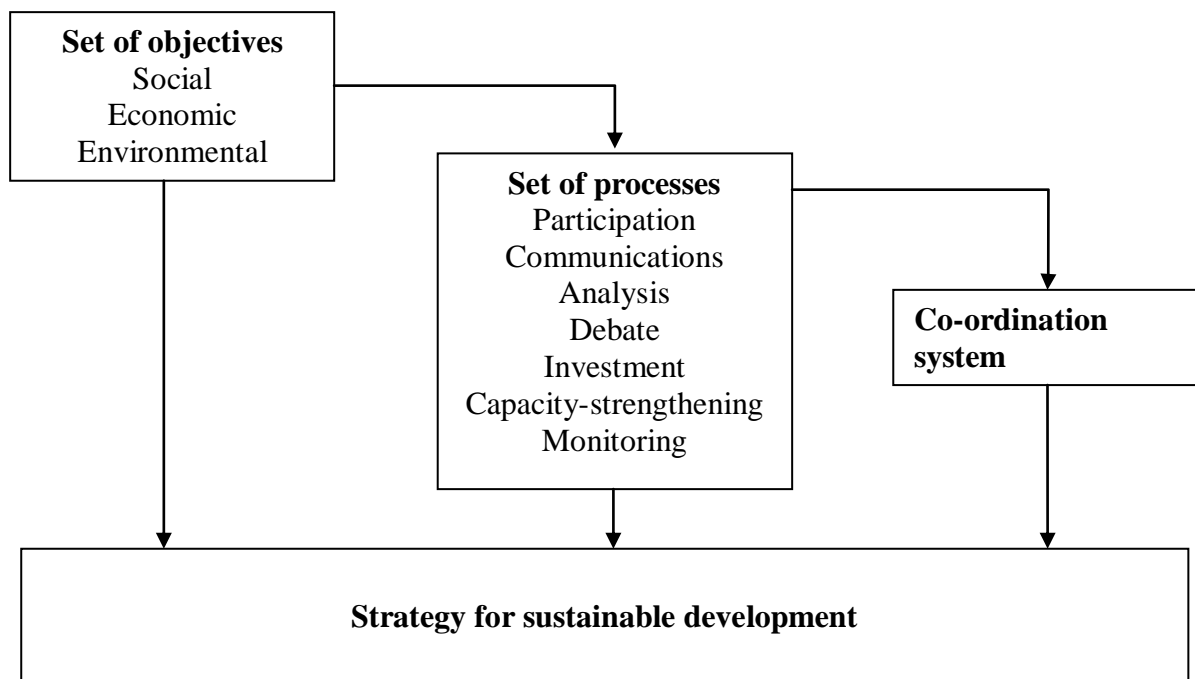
**Set of objectives**
Social
Economic
Environmental

**Set of processes**
Participation
Communications
Analysis
Debate
Investment
Capacity-strengthening
Monitoring

**Co-ordination system**

**Strategy for sustainable development**